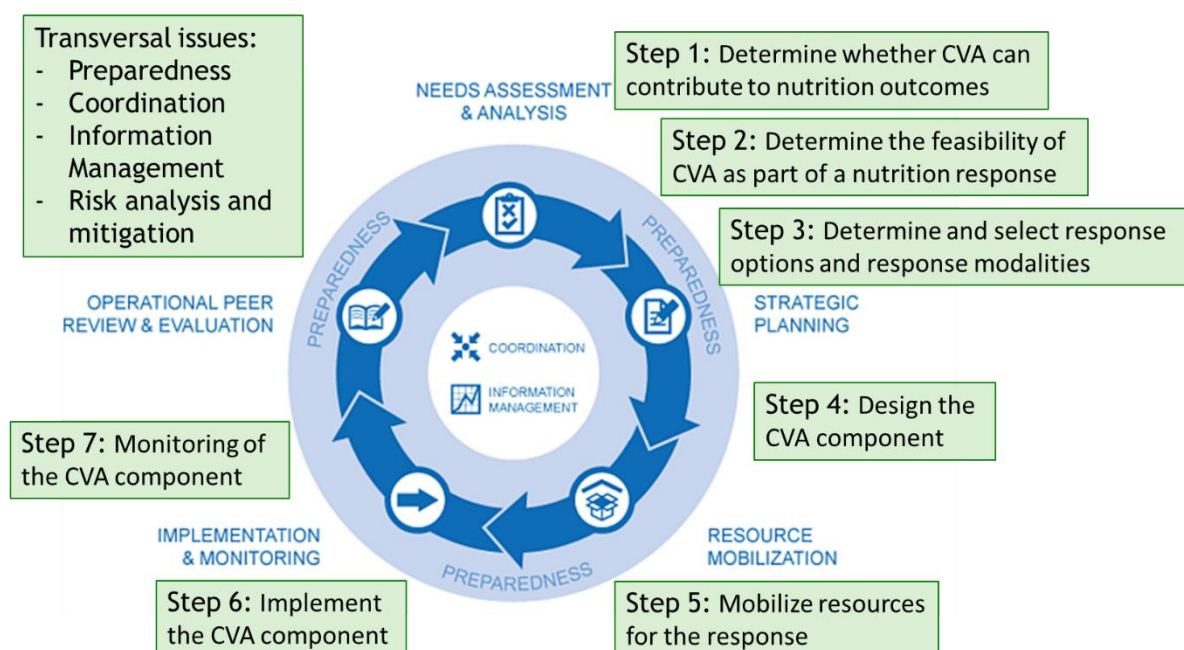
Transversal issues:
- Preparedness
- Coordination
- Information Management
- Risk analysis and mitigation

Step 1: Determine whether CVA can contribute to nutrition outcomes

NEEDS ASSESSMENT & ANALYSIS

Step 2: Determine the feasibility of CVA as part of a nutrition response

Step 3: Determine and select response options and response modalities

PREPAREDNESS

PREPAREDNESS

OPERATIONAL PEER REVIEW & EVALUATION

STRATEGIC PLANNING

COORDINATION

INFORMATION MANAGEMENT

Step 4: Design the CVA component

Step 7: Monitoring of the CVA component

IMPLEMENTATION & MONITORING

RESOURCE MOBILIZATION

PREPAREDNESS

Step 6: Implement the CVA component

Step 5: Mobilize resources for the response